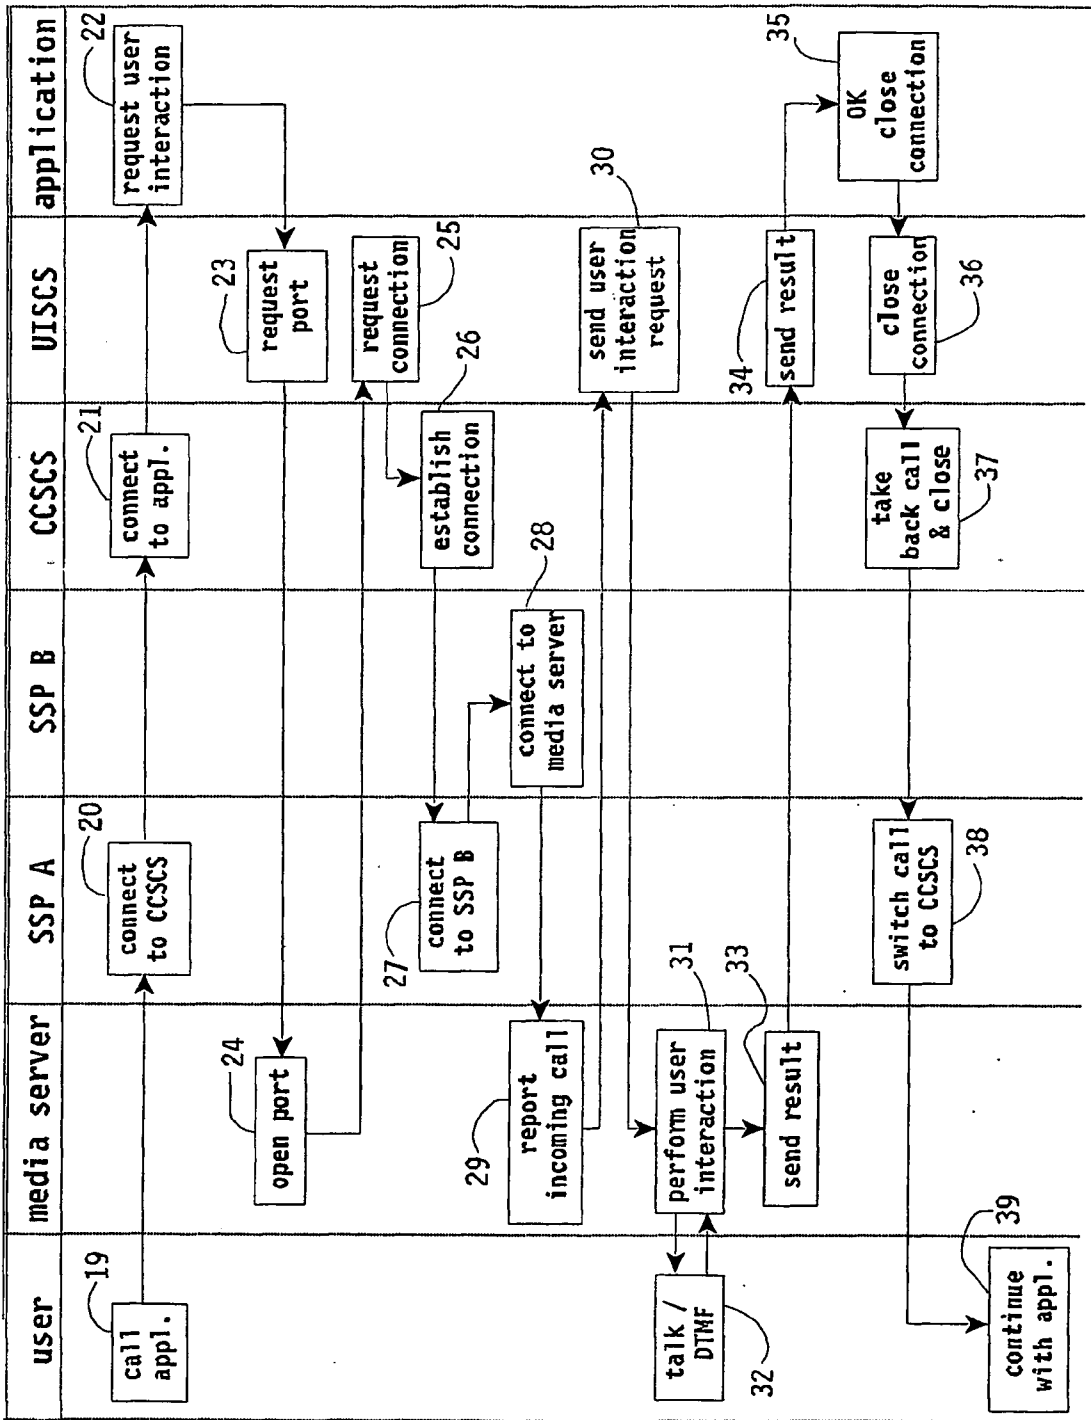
user
media server
SSP A
SSP B
CCSCS
UISCS
application

19
call appl.
20
connect to CCSCS
21
connect to appl.
22
request user interaction
23
request port
24
open port
25
request connection
26
establish connection
27
connect to SSP B
28
connect to media server
29
report incoming call
30
send user interaction request
31
perform user interaction
32
talk / DTMF
33
send result
34
send result
35
OK close connection
36
close connection
37
take back call & close
38
switch call to CCSCS
39
continue with appl.